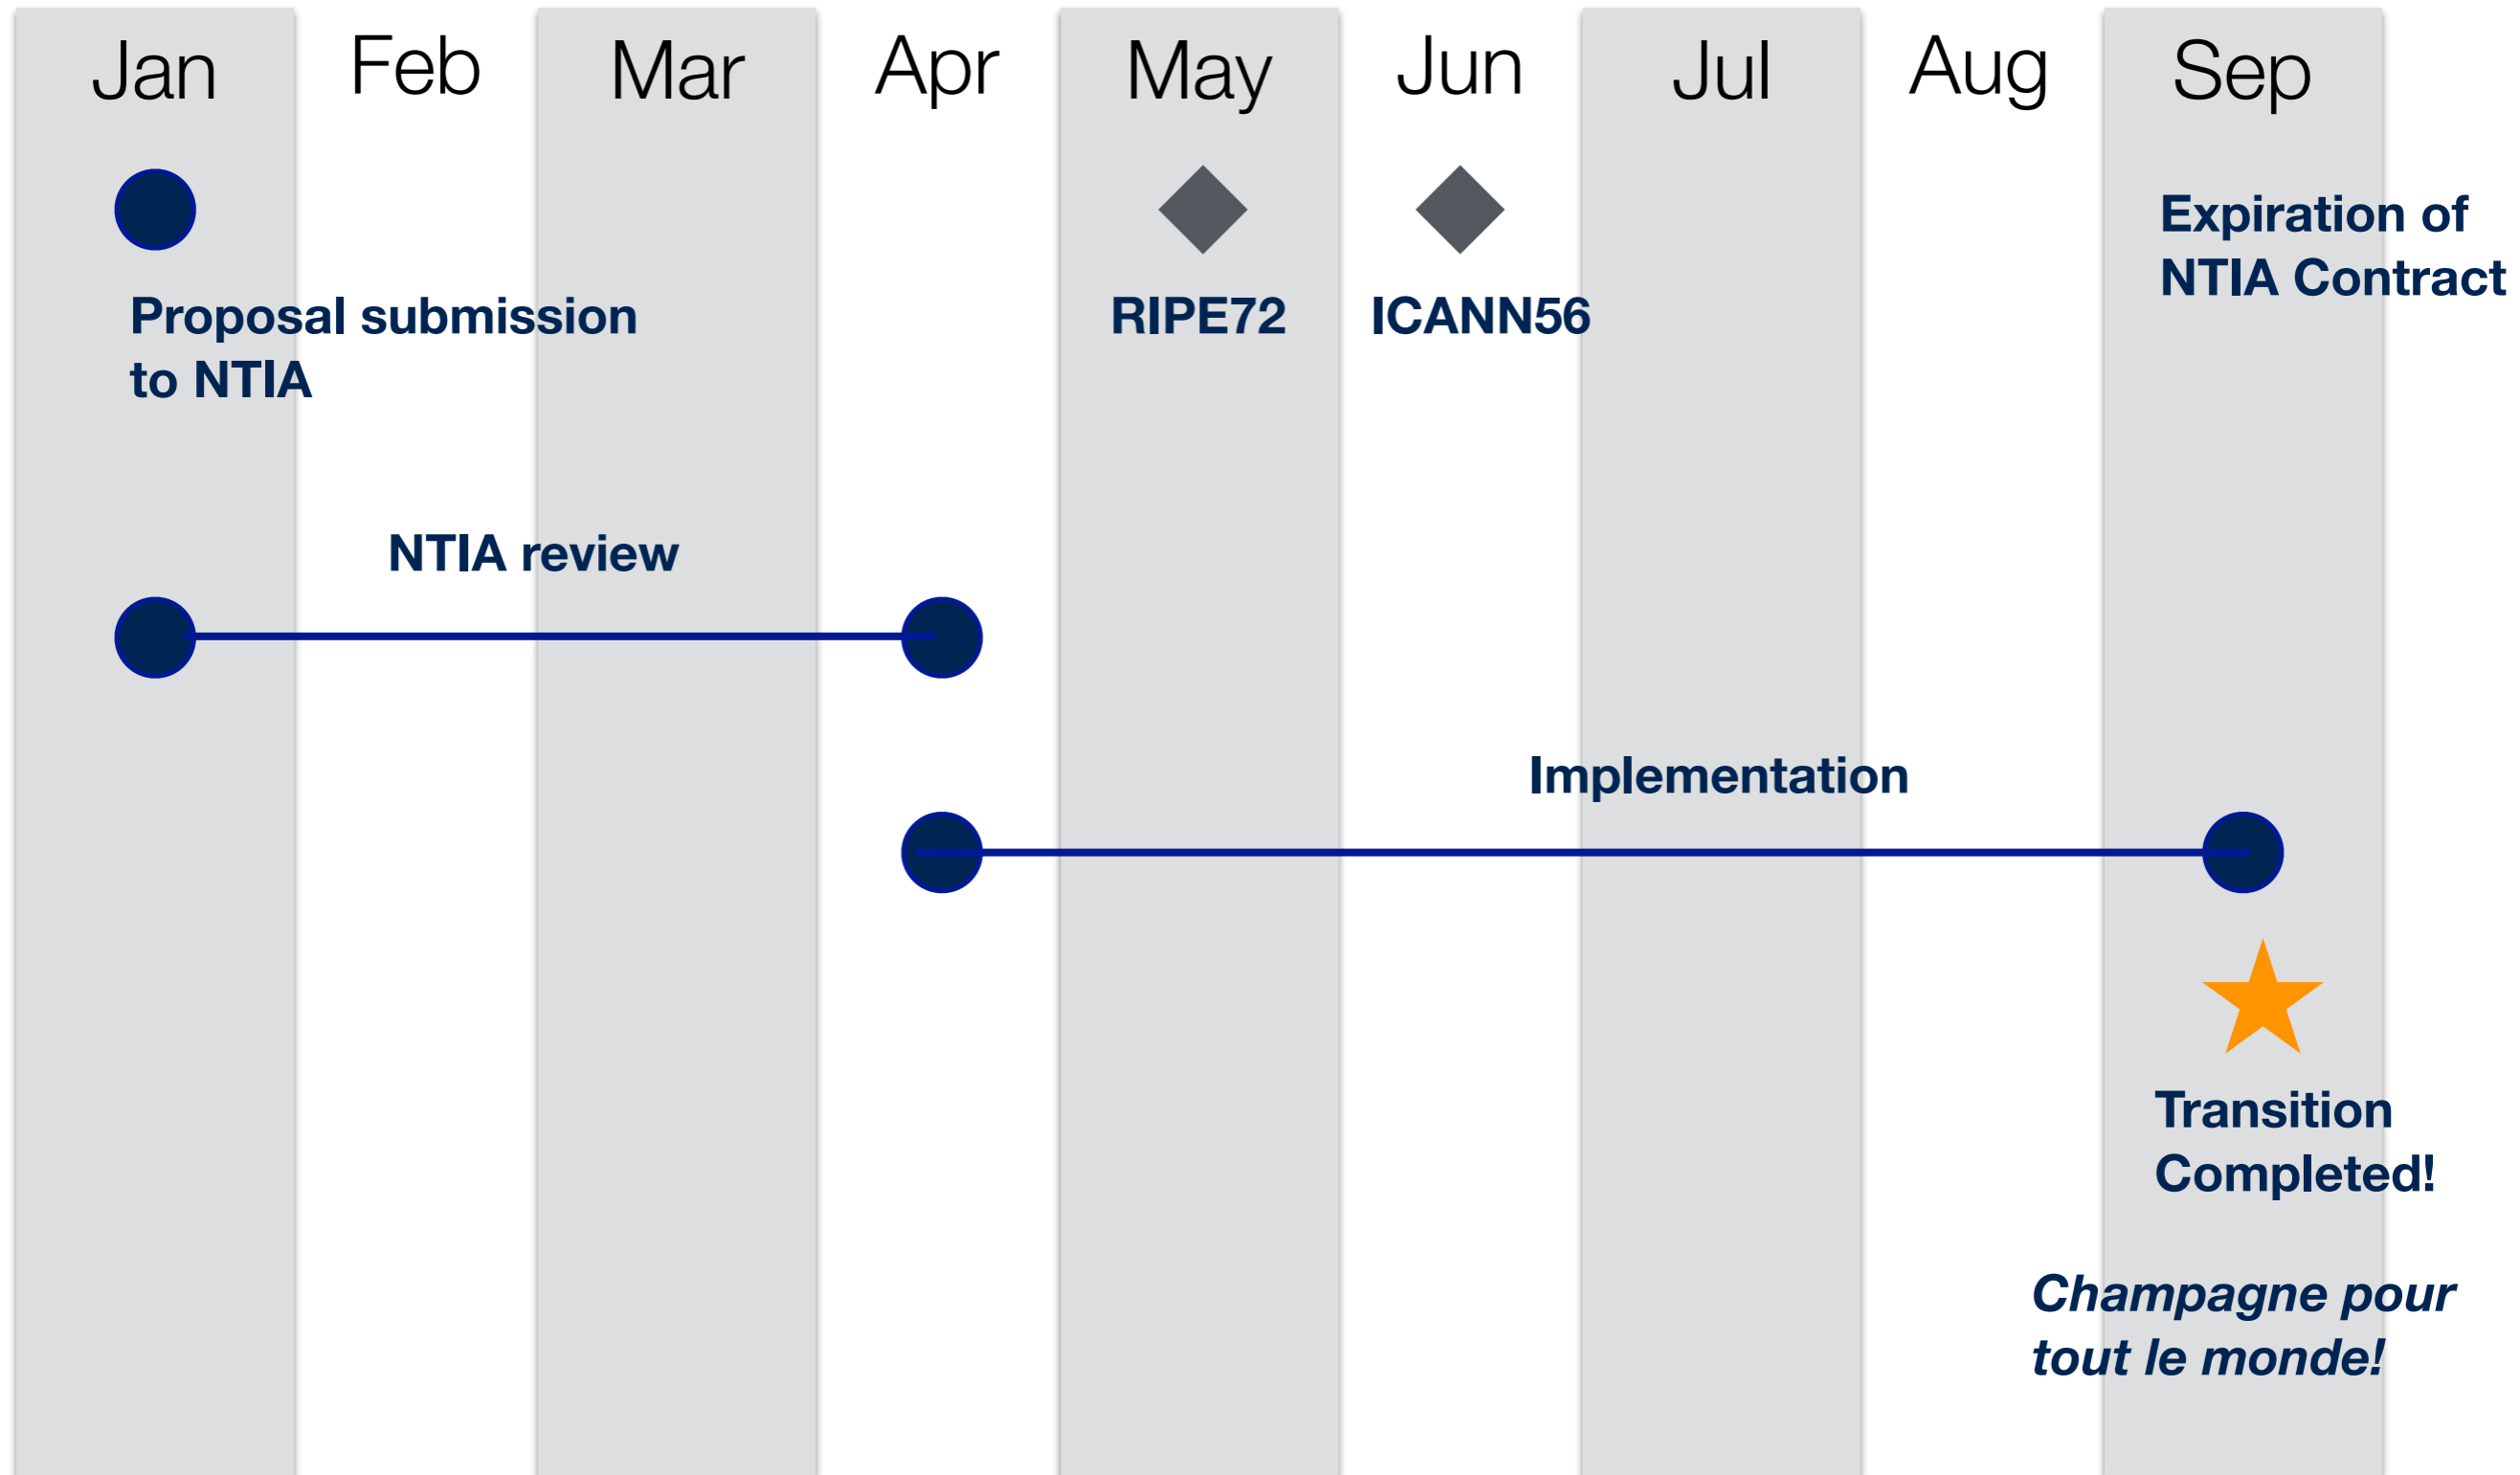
| Jan | Feb | Mar | Apr | May | Jun | Jul | Aug | Sep |
|---|---|---|---|---|---|---|---|---|

Expiration of NTIA Contract

RIPE72

ICANN56

Proposal submission to NTIA

NTIA review

Implementation

Transition Completed!

Champagne pour tout le monde!